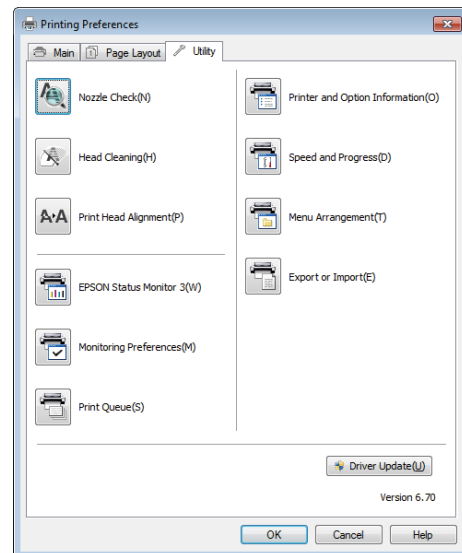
Printing Preferences

Main
Page Layout
Utility

Nozzle Check(N)

Head Cleaning(H)

A·A

Print Head Alignment(P)

EPSON Status Monitor 3(W)

Monitoring Preferences(M)

Print Queue(S)

Printer and Option Information(O)

Speed and Progress(D)

Menu Arrangement(T)

Export or Import(E)

Driver Update(U)

Version 6.70

OK
Cancel
Help